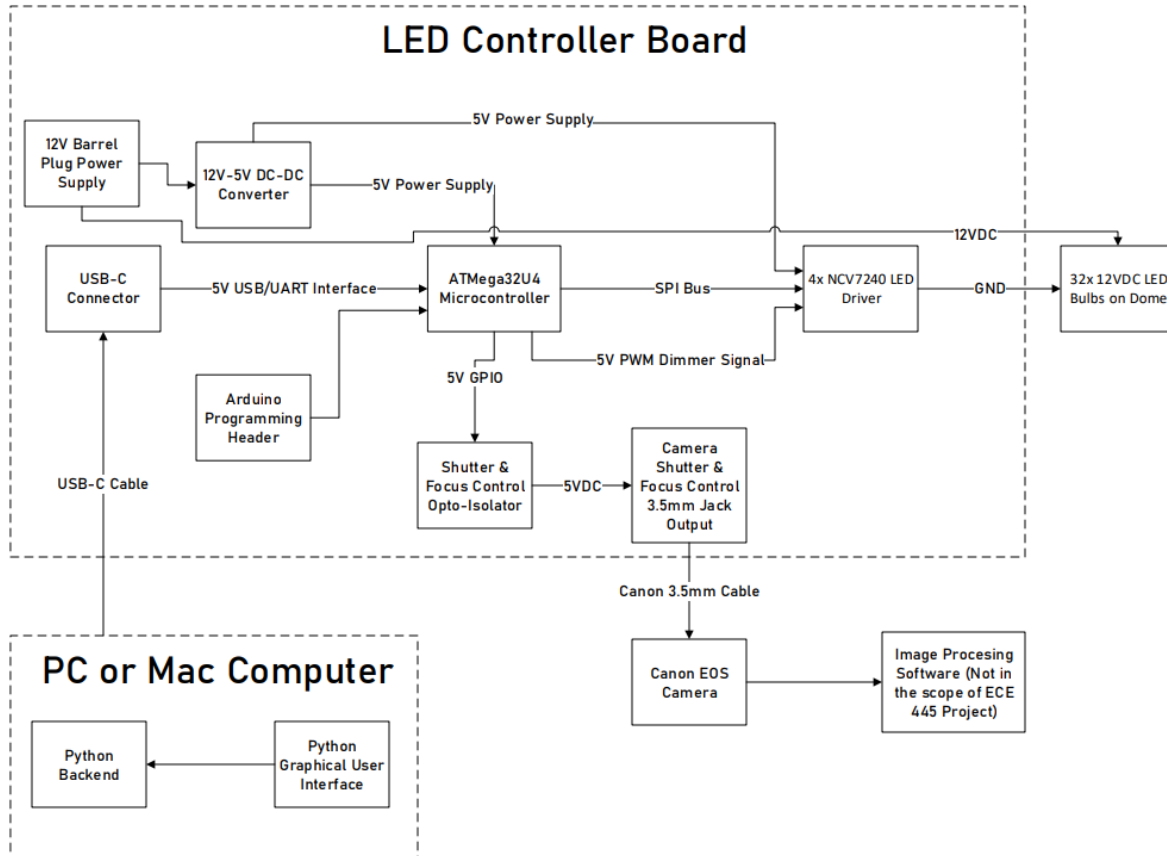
LED Controller Board

12V Barrel Plug Power Supply

12V-5V DC-DC Converter

5V Power Supply

5V Power Supply

12VDC

USB-C Connector

5V USB/UART Interface

ATMega32U4 Microcontroller

SPI Bus

4x NCV7240 LED Driver

GND

32x 12VDC LED Bulbs on Dome

5V PWM Dimmer Signal

5V GPIO

Arduino Programming Header

Shutter & Focus Control Opto-Isolator

5VDC

Camera Shutter & Focus Control 3.5mm Jack Output

USB-C Cable

Canon 3.5mm Cable

PC or Mac Computer

Canon EOS Camera

Image Procesing Software (Not in the scope of ECE 445 Project)

Python Backend

Python Graphical User Interface